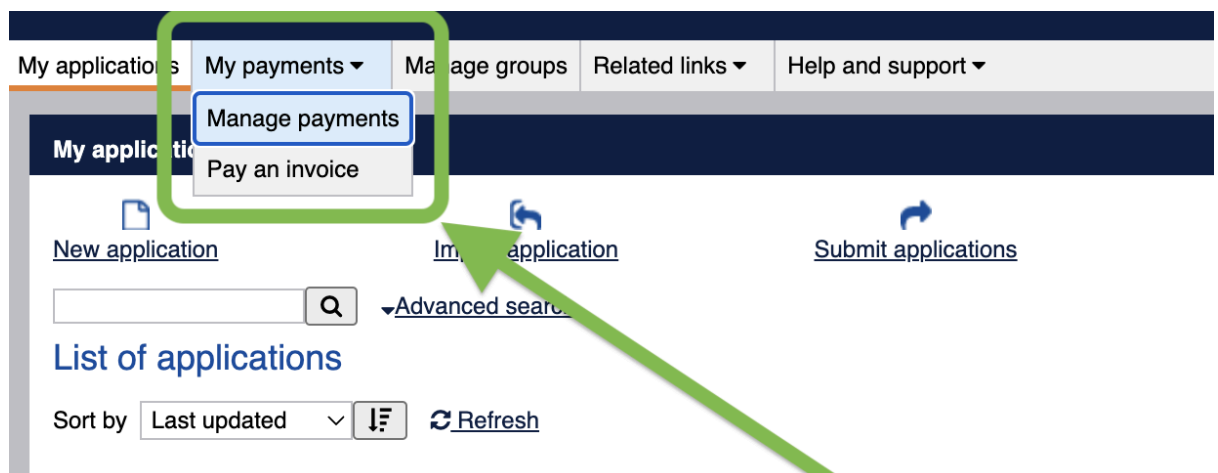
My applications My payments ▾ Manage groups Related links ▾ Help and support ▾

Manage payments

Pay an invoice

My applicatio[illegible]

New application

Im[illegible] application

Submit applications

Advanced searc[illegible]

List of applications

Sort by Last updated

Refresh